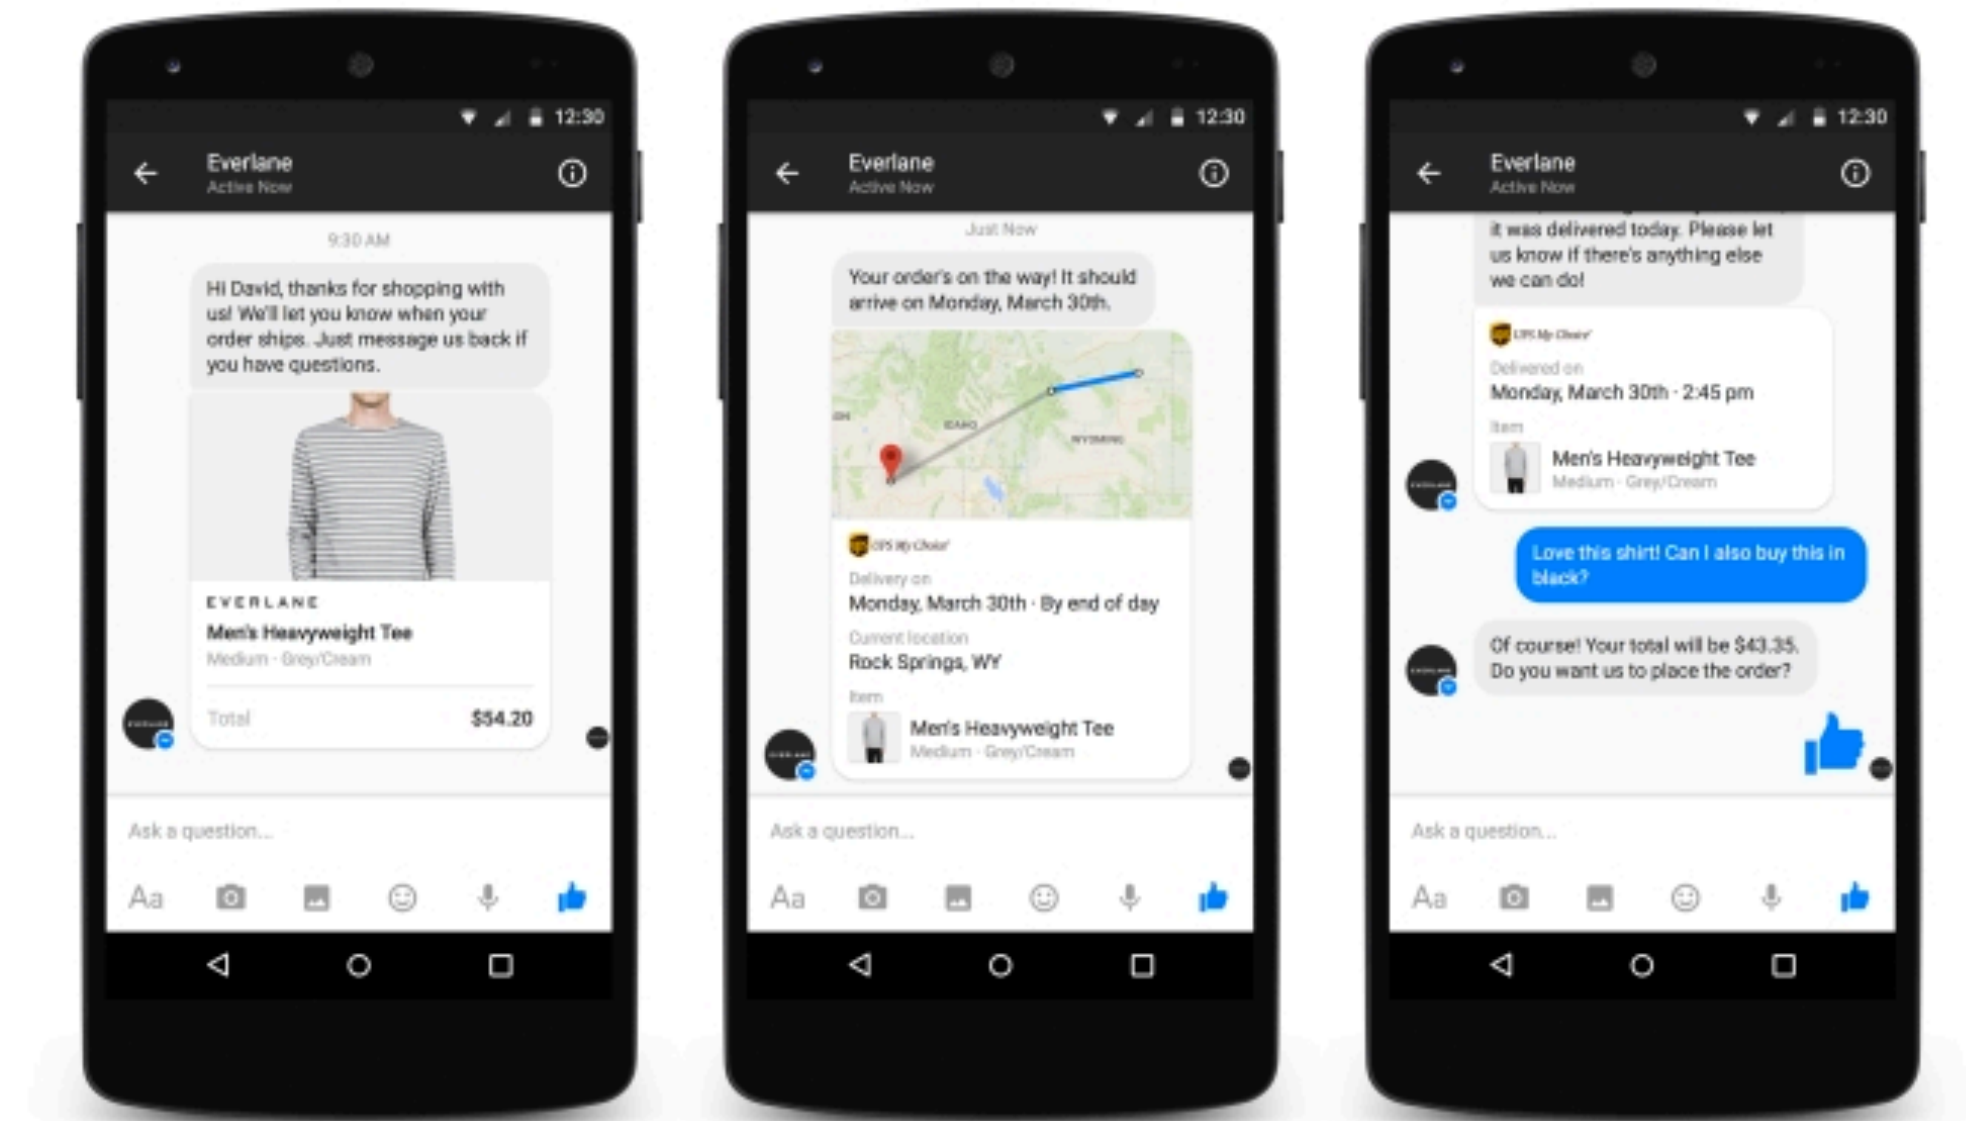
12:30

Everlane
Active Now

9:30 AM

Hi David, thanks for shopping with us! We'll let you know when your order ships. Just message us back if you have questions.

EVERLANE
Men's Heavyweight Tee
Medium · Grey/Cream

Total $54.20

Ask a question...

Aa

12:30

Everlane
Active Now

Just Now

Your order's on the way! It should arrive on Monday, March 30th.

IDAHO
WYOMING

UPS My Choice

Delivery on
Monday, March 30th · By end of day

Current location
Rock Springs, WY

Item
Men's Heavyweight Tee
Medium · Grey/Cream

Ask a question...

Aa

12:30

Everlane
Active Now

it was delivered today. Please let us know if there's anything else we can do!

UPS My Choice

Delivered on
Monday, March 30th · 2:45 pm

Item
Men's Heavyweight Tee
Medium · Grey/Cream

Love this shirt! Can I also buy this in black?

Of course! Your total will be $43.35. Do you want us to place the order?

Ask a question...

Aa